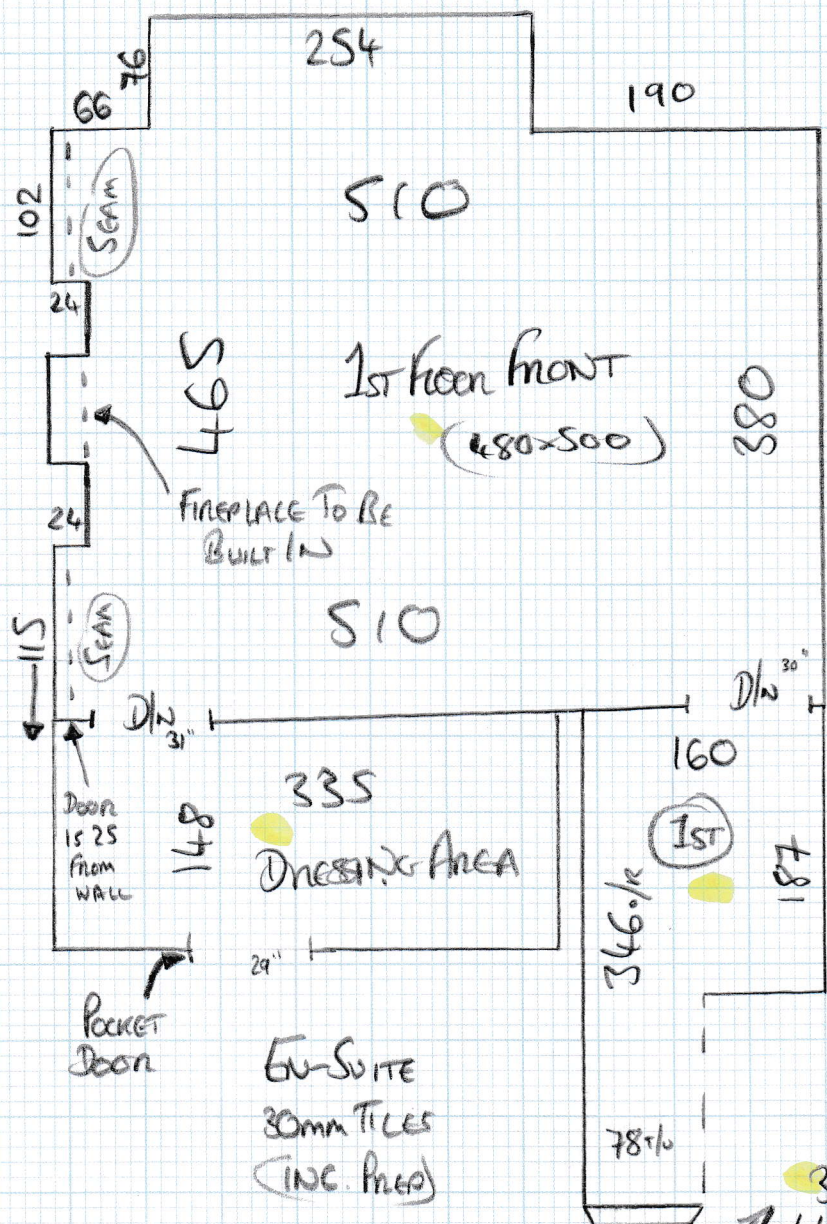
254

76

66

190

102

SEAM

510

24

465

1ST FLOOR FRONT

(480x500)

380

FIREPLACE TO BE BUILT IN

24

510

SEAM

115

D/N 31"

D/N 30"

160

DOOR IS 25 FROM WALL

148

335

DRESSING AREA

1ST

187

346.1/R

29"

POCKET DOOR

EN-SUITE

30mm TILES

(INC. PREP)

78T/O